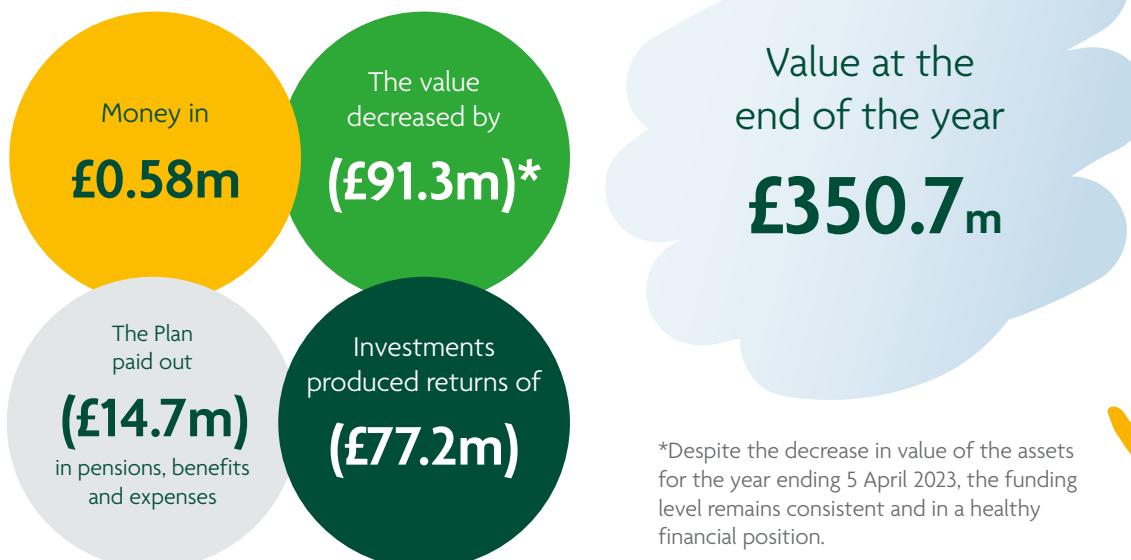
Money in

£0.58m

The value decreased by

(£91.3m)*

The Plan paid out

(£14.7m)

in pensions, benefits and expenses

Investments produced returns of

(£77.2m)

Value at the end of the year

£350.7m

*Despite the decrease in value of the assets for the year ending 5 April 2023, the funding level remains consistent and in a healthy financial position.